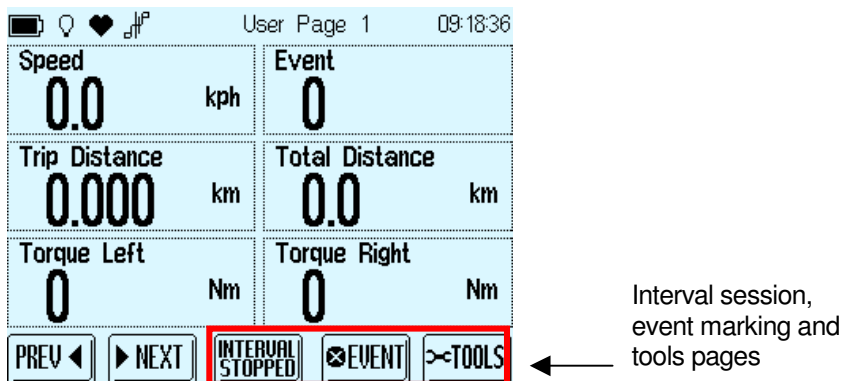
User Page 1 09:18:36

Speed
0.0 kph

Event
0

Trip Distance
0.000 km

Total Distance
0.0 km

Torque Left
0 Nm

Torque Right
0 Nm

PREV ◀ ▶ NEXT INTERVAL STOPPED EVENT TOOLS

Interval session, event marking and tools pages